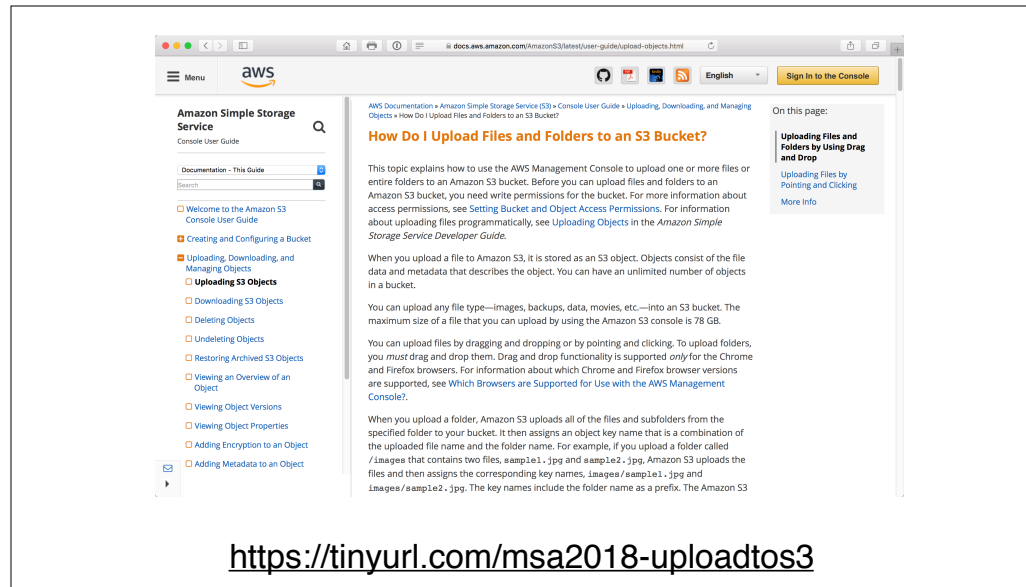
docs.aws.amazon.com/AmazonS3/latest/user-guide/upload-objects.html

Menu aws English Sign In to the Console

Amazon Simple Storage Service
Console User Guide

Documentation - This Guide
Search

Welcome to the Amazon S3 Console User Guide
Creating and Configuring a Bucket
Uploading, Downloading, and Managing Objects
Uploading S3 Objects
Downloading S3 Objects
Deleting Objects
Undeleting Objects
Restoring Archived S3 Objects
Viewing an Overview of an Object
Viewing Object Versions
Viewing Object Properties
Adding Encryption to an Object
Adding Metadata to an Object

AWS Documentation » Amazon Simple Storage Service (S3) » Console User Guide » Uploading, Downloading, and Managing Objects » How Do I Upload Files and Folders to an S3 Bucket?

How Do I Upload Files and Folders to an S3 Bucket?

This topic explains how to use the AWS Management Console to upload one or more files or entire folders to an Amazon S3 bucket. Before you can upload files and folders to an Amazon S3 bucket, you need write permissions for the bucket. For more information about access permissions, see Setting Bucket and Object Access Permissions. For information about uploading files programmatically, see Uploading Objects in the Amazon Simple Storage Service Developer Guide.

When you upload a file to Amazon S3, it is stored as an S3 object. Objects consist of the file data and metadata that describes the object. You can have an unlimited number of objects in a bucket.

You can upload any file type—images, backups, data, movies, etc.—into an S3 bucket. The maximum size of a file that you can upload by using the Amazon S3 console is 78 GB.

You can upload files by dragging and dropping or by pointing and clicking. To upload folders, you must drag and drop them. Drag and drop functionality is supported only for the Chrome and Firefox browsers. For information about which Chrome and Firefox browser versions are supported, see Which Browsers are Supported for Use with the AWS Management Console?.

When you upload a folder, Amazon S3 uploads all of the files and subfolders from the specified folder to your bucket. It then assigns an object key name that is a combination of the uploaded file name and the folder name. For example, if you upload a folder called /images that contains two files, sample1.jpg and sample2.jpg, Amazon S3 uploads the files and then assigns the corresponding key names, images/sample1.jpg and images/sample2.jpg. The key names include the folder name as a prefix. The Amazon S3

On this page:
Uploading Files and Folders by Using Drag and Drop
Uploading Files by Pointing and Clicking
More Info

https://tinyurl.com/msa2018-uploadtos3